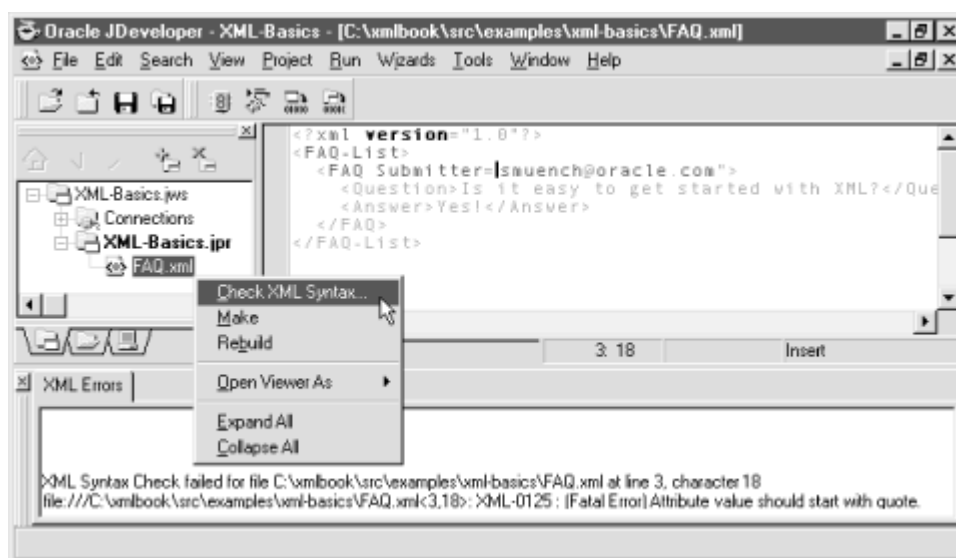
Oracle JDeveloper - XML-Basics - [C:\xmlbook\src\examples\xml-basics\FAQ.xml]

File Edit Search View Project Run Wizards Tools Window Help

<?xml version="1.0"?>
<FAQ-List>
<FAQ Submitter=smuench@oracle.com">
<Question>Is it easy to get started with XML?</Que
<Answer>Yes!</Answer>
</FAQ>
</FAQ-List>

XML-Basics.jws
Connections
XML-Basics.jpr
FAQ.xml

Check XML Syntax...
Make
Rebuild
Open Viewer As
Expand All
Collapse All

3: 18
Insert

XML Errors

XML Syntax Check failed for file C:\xmlbook\src\examples\xml-basics\FAQ.xml at line 3, character 18
file:///C:\xmlbook\src\examples\xml-basics\FAQ.xml<3,18>: XML-0125 : (Fatal Error) Attribute value should start with quote.